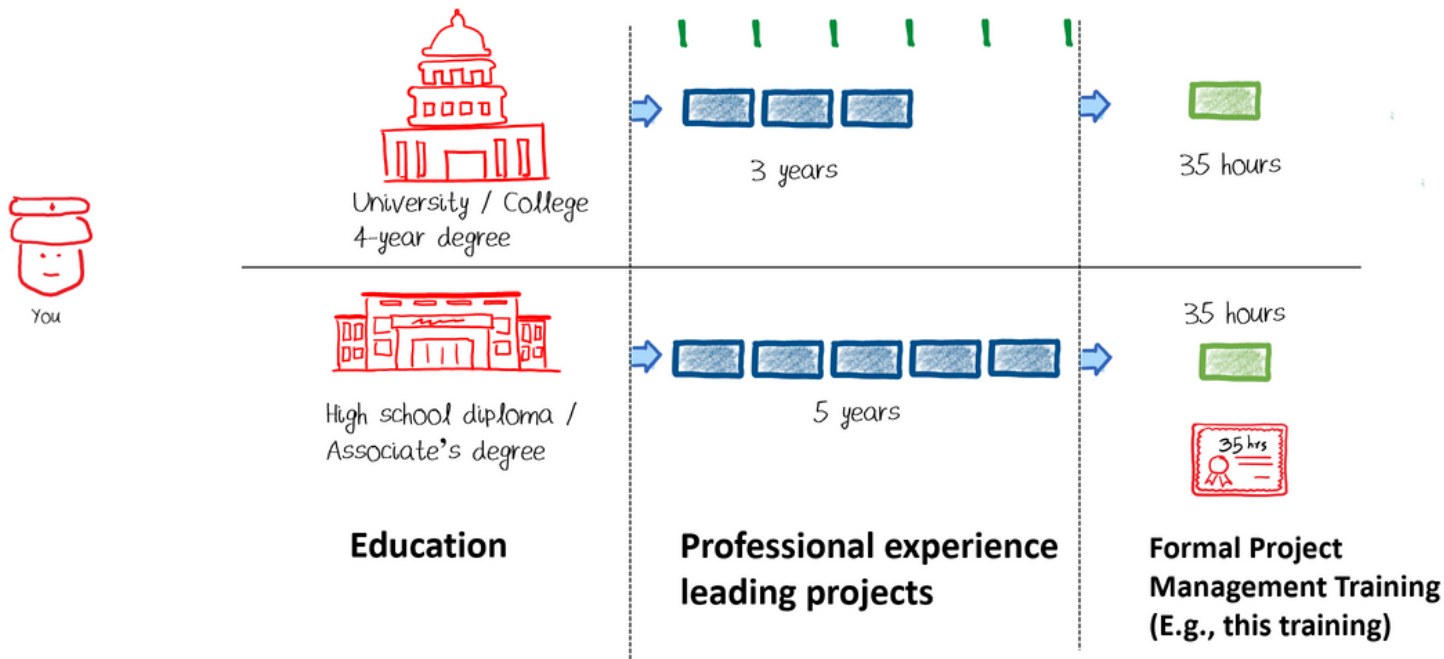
You

University / College
4-year degree

3 years

35 hours

High school diploma /
Associate's degree

5 years

35 hours

35 hrs

Education

Professional experience leading projects

Formal Project Management Training (E.g., this training)